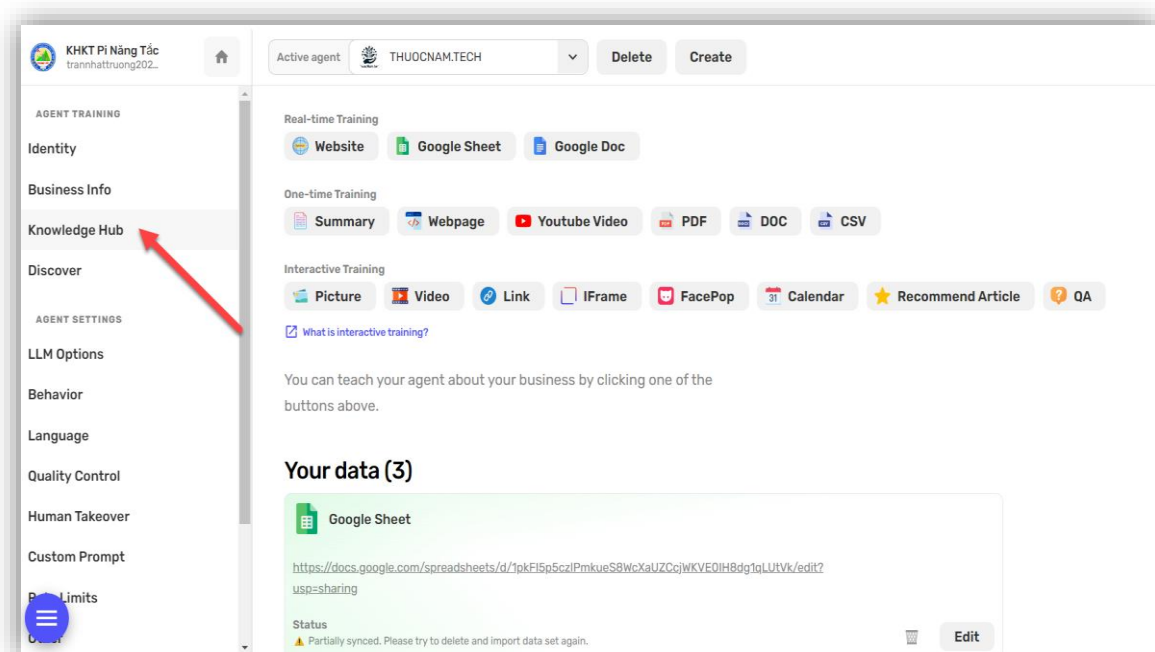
KHKT Pi Năng Tắc
trannhattruong202...

AGENT TRAINING
Identity
Business Info
Knowledge Hub
Discover

AGENT SETTINGS
LLM Options
Behavior
Language
Quality Control
Human Takeover
Custom Prompt
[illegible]Limits
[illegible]

Active agent THUOCNAM.TECH Delete Create

Real-time Training
Website Google Sheet Google Doc

One-time Training
Summary Webpage Youtube Video PDF DOC CSV

Interactive Training
Picture Video Link IFrame FacePop 31 Calendar Recommend Article QA

What is interactive training?

You can teach your agent about your business by clicking one of the buttons above.

Your data (3)

Google Sheet

https://docs.google.com/spreadsheets/d/1pkFI5p5czlPmkueS8WcXaUZCcjWKVE0IH8dg1qLUtVk/edit?usp=sharing

Status
Partially synced. Please try to delete and import data set again.

Edit